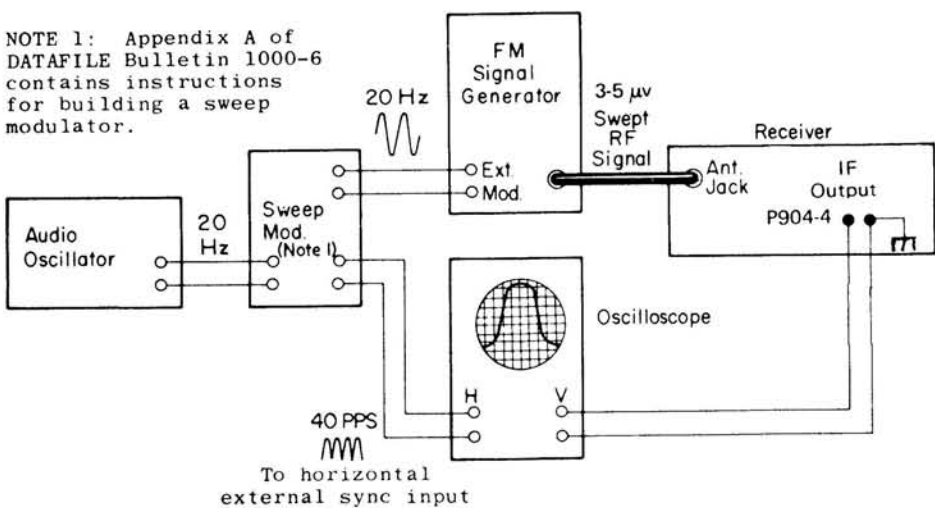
NOTE 1: Appendix A of DATAFILE Bulletin 1000-6 contains instructions for building a sweep modulator.

FM Signal Generator

20 Hz

3-5 $\mu$v Swept RF Signal

Receiver

Ext.

Mod.

Ant. Jack

IF Output

P904-4

Audio Oscillator

20 Hz

Sweep Mod. (Note 1)

Oscilloscope

H

V

40 PPS

To horizontal external sync input